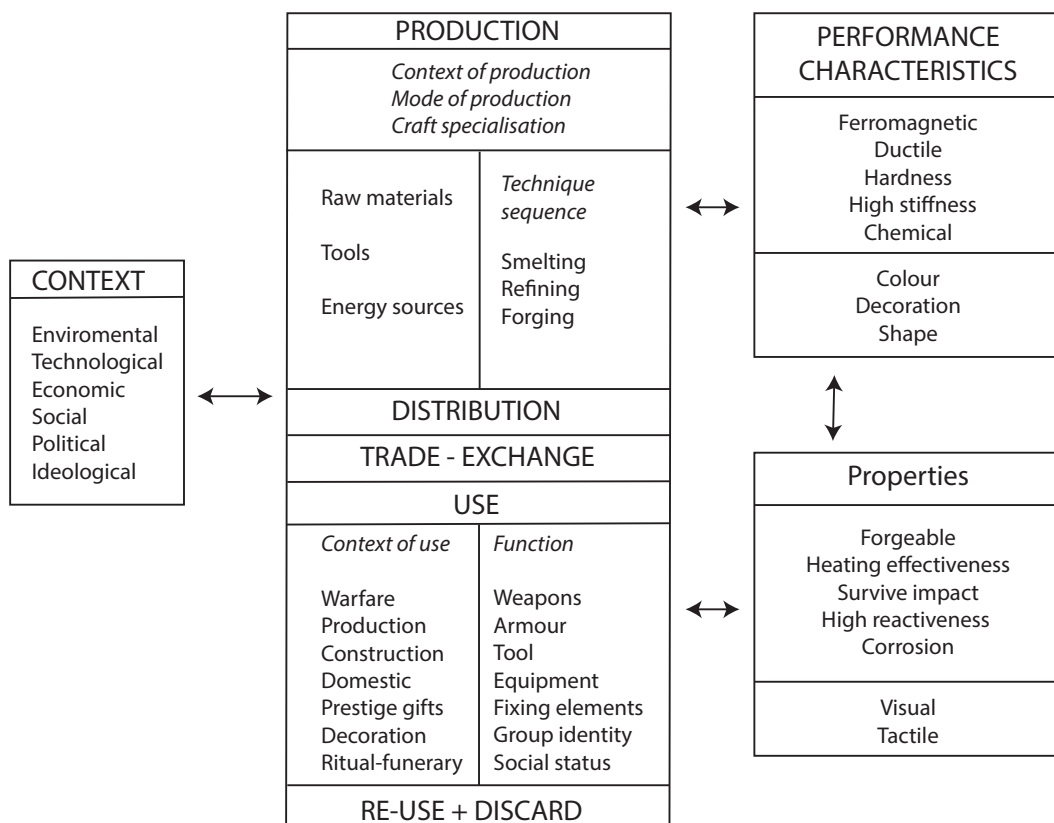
CONTEXT

Enviromental
Technological
Economic
Social
Political
Ideological

PRODUCTION

*Context of production*
*Mode of production*
*Craft specialisation*

Raw materials

Tools

Energy sources

*Technique sequence*

Smelting
Refining
Forging

DISTRIBUTION

TRADE - EXCHANGE

USE

*Context of use*

Warfare
Production
Construction
Domestic
Prestige gifts
Decoration
Ritual-funerary

*Function*

Weapons
Armour
Tool
Equipment
Fixing elements
Group identity
Social status

RE-USE + DISCARD

PERFORMANCE CHARACTERISTICS

Ferromagnetic
Ductile
Hardness
High stiffness
Chemical

Colour
Decoration
Shape

Properties

Forgeable
Heating effectiveness
Survive impact
High reactiveness
Corrosion

Visual
Tactile